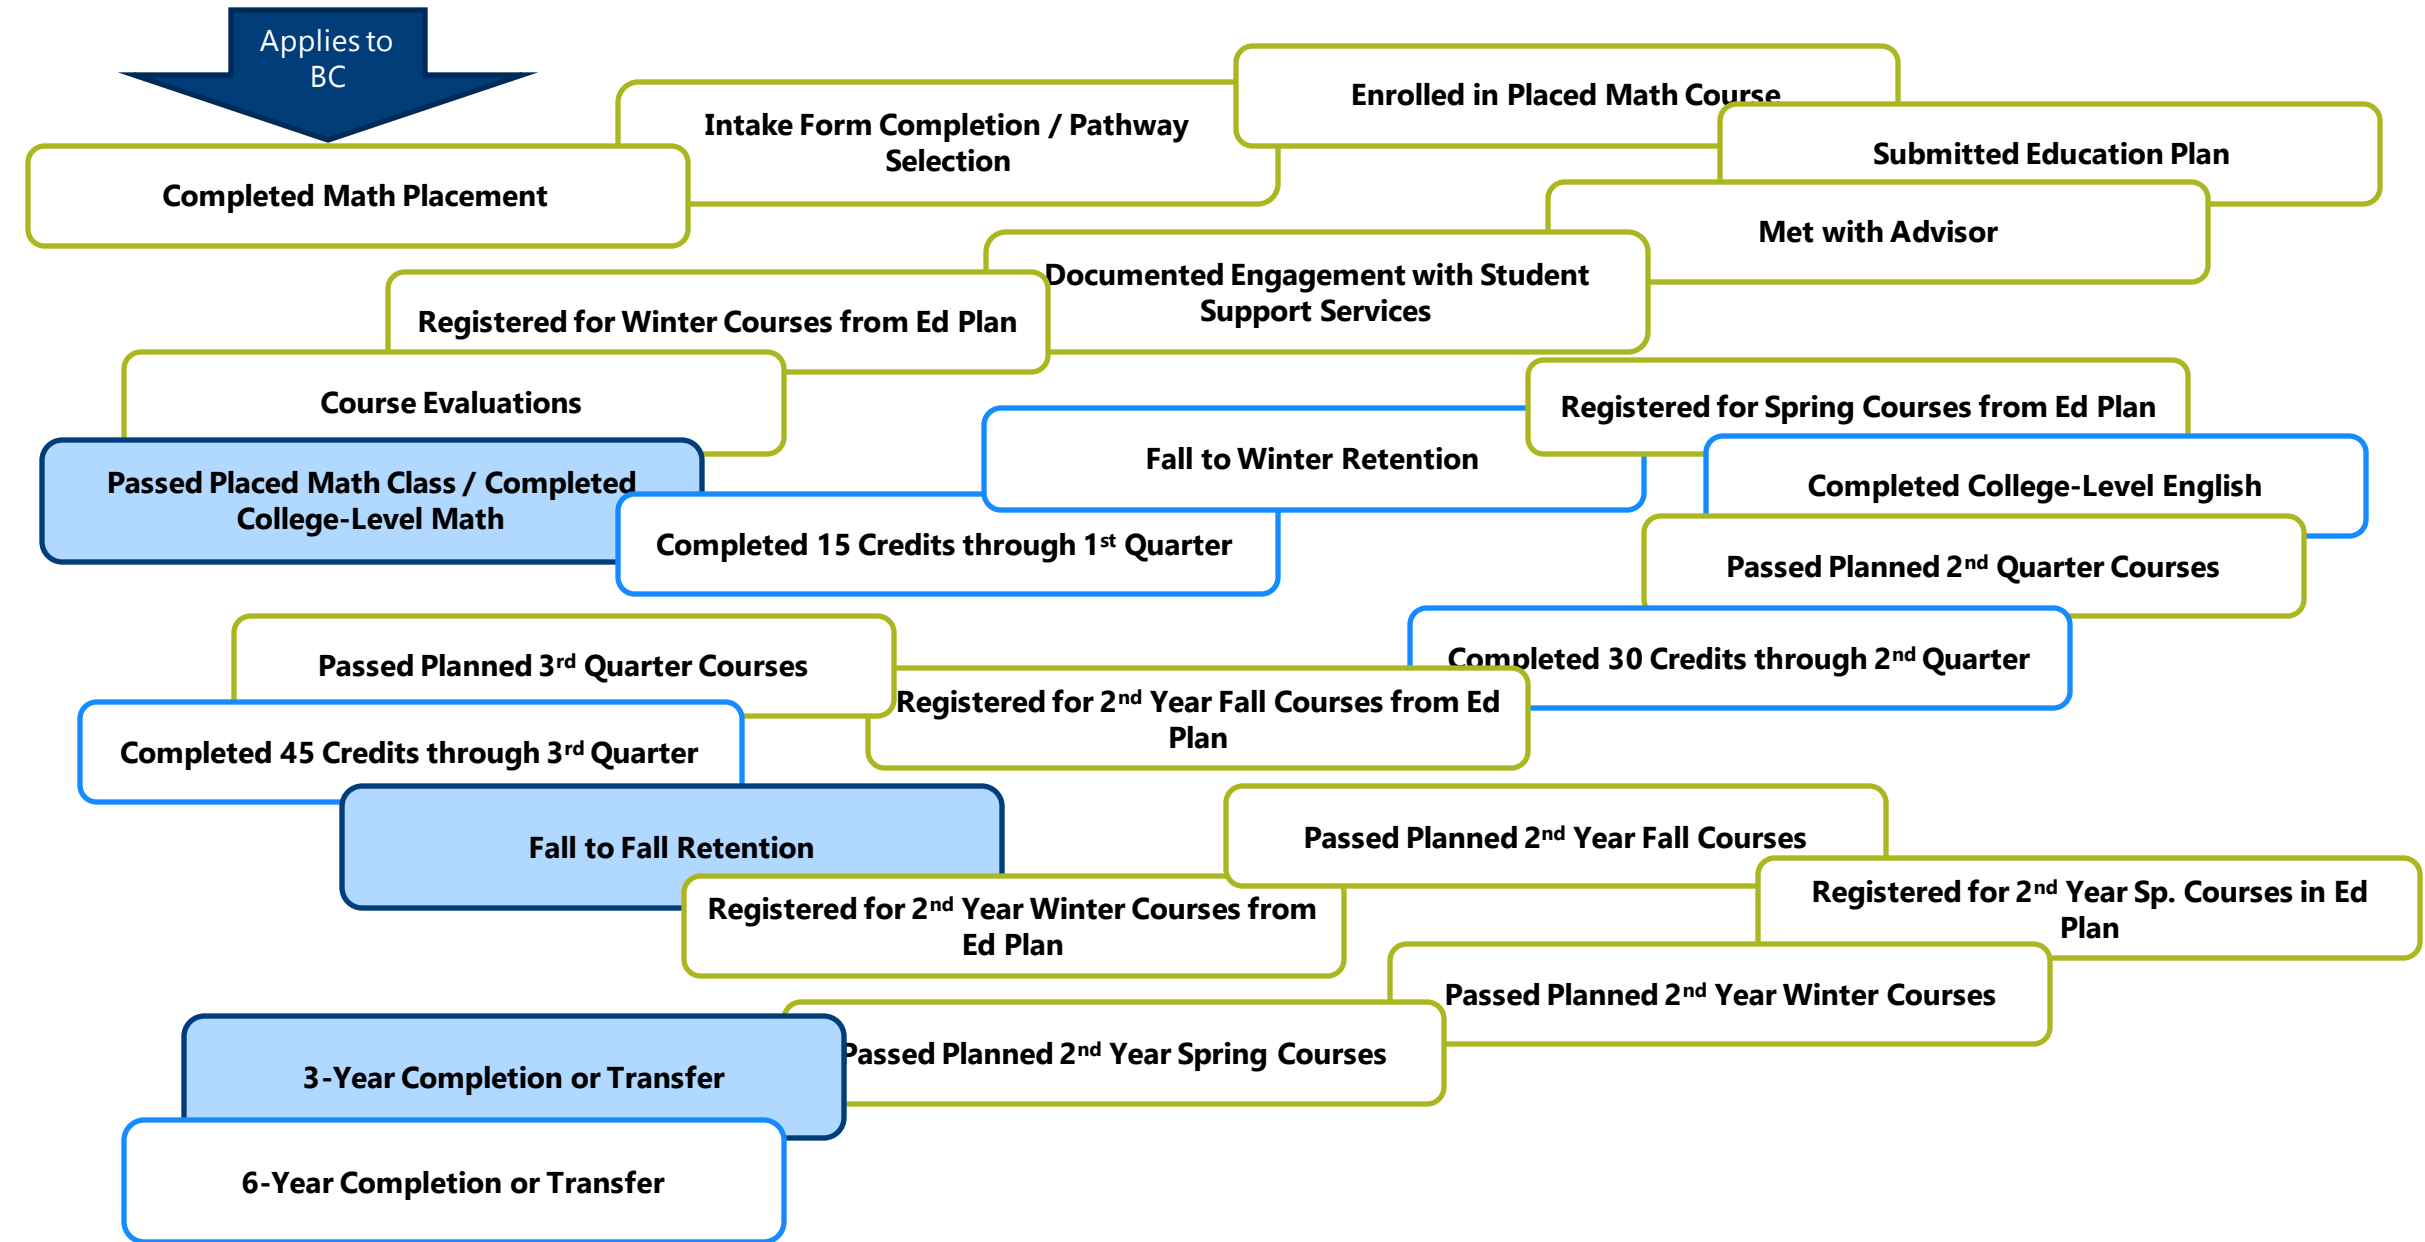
Applies to BC

Completed Math Placement

Intake Form Completion / Pathway Selection

Enrolled in Placed Math Course

Submitted Education Plan

Met with Advisor

Documented Engagement with Student Support Services

Registered for Winter Courses from Ed Plan

Course Evaluations

Passed Placed Math Class / Completed College-Level Math

Fall to Winter Retention

Registered for Spring Courses from Ed Plan

Completed College-Level English

Completed 15 Credits through 1$^{st}$ Quarter

Passed Planned 2$^{nd}$ Quarter Courses

Completed 30 Credits through 2$^{nd}$ Quarter

Passed Planned 3$^{rd}$ Quarter Courses

Registered for 2$^{nd}$ Year Fall Courses from Ed Plan

Completed 45 Credits through 3$^{rd}$ Quarter

Fall to Fall Retention

Passed Planned 2$^{nd}$ Year Fall Courses

Registered for 2$^{nd}$ Year Winter Courses from Ed Plan

Registered for 2$^{nd}$ Year Sp. Courses in Ed Plan

Passed Planned 2$^{nd}$ Year Winter Courses

Passed Planned 2$^{nd}$ Year Spring Courses

3-Year Completion or Transfer

6-Year Completion or Transfer